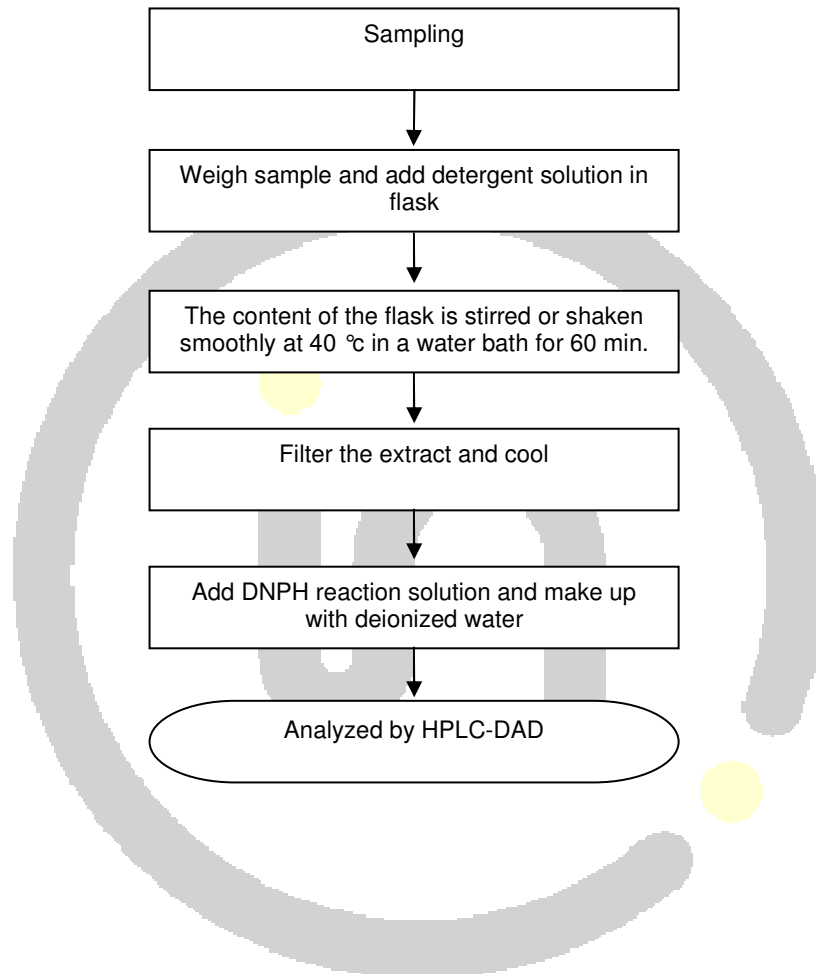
Sampling

Weigh sample and add detergent solution in flask

The content of the flask is stirred or shaken smoothly at 40 ℃ in a water bath for 60 min.

Filter the extract and cool

Add DNPH reaction solution and make up with deionized water

Analyzed by HPLC-DAD